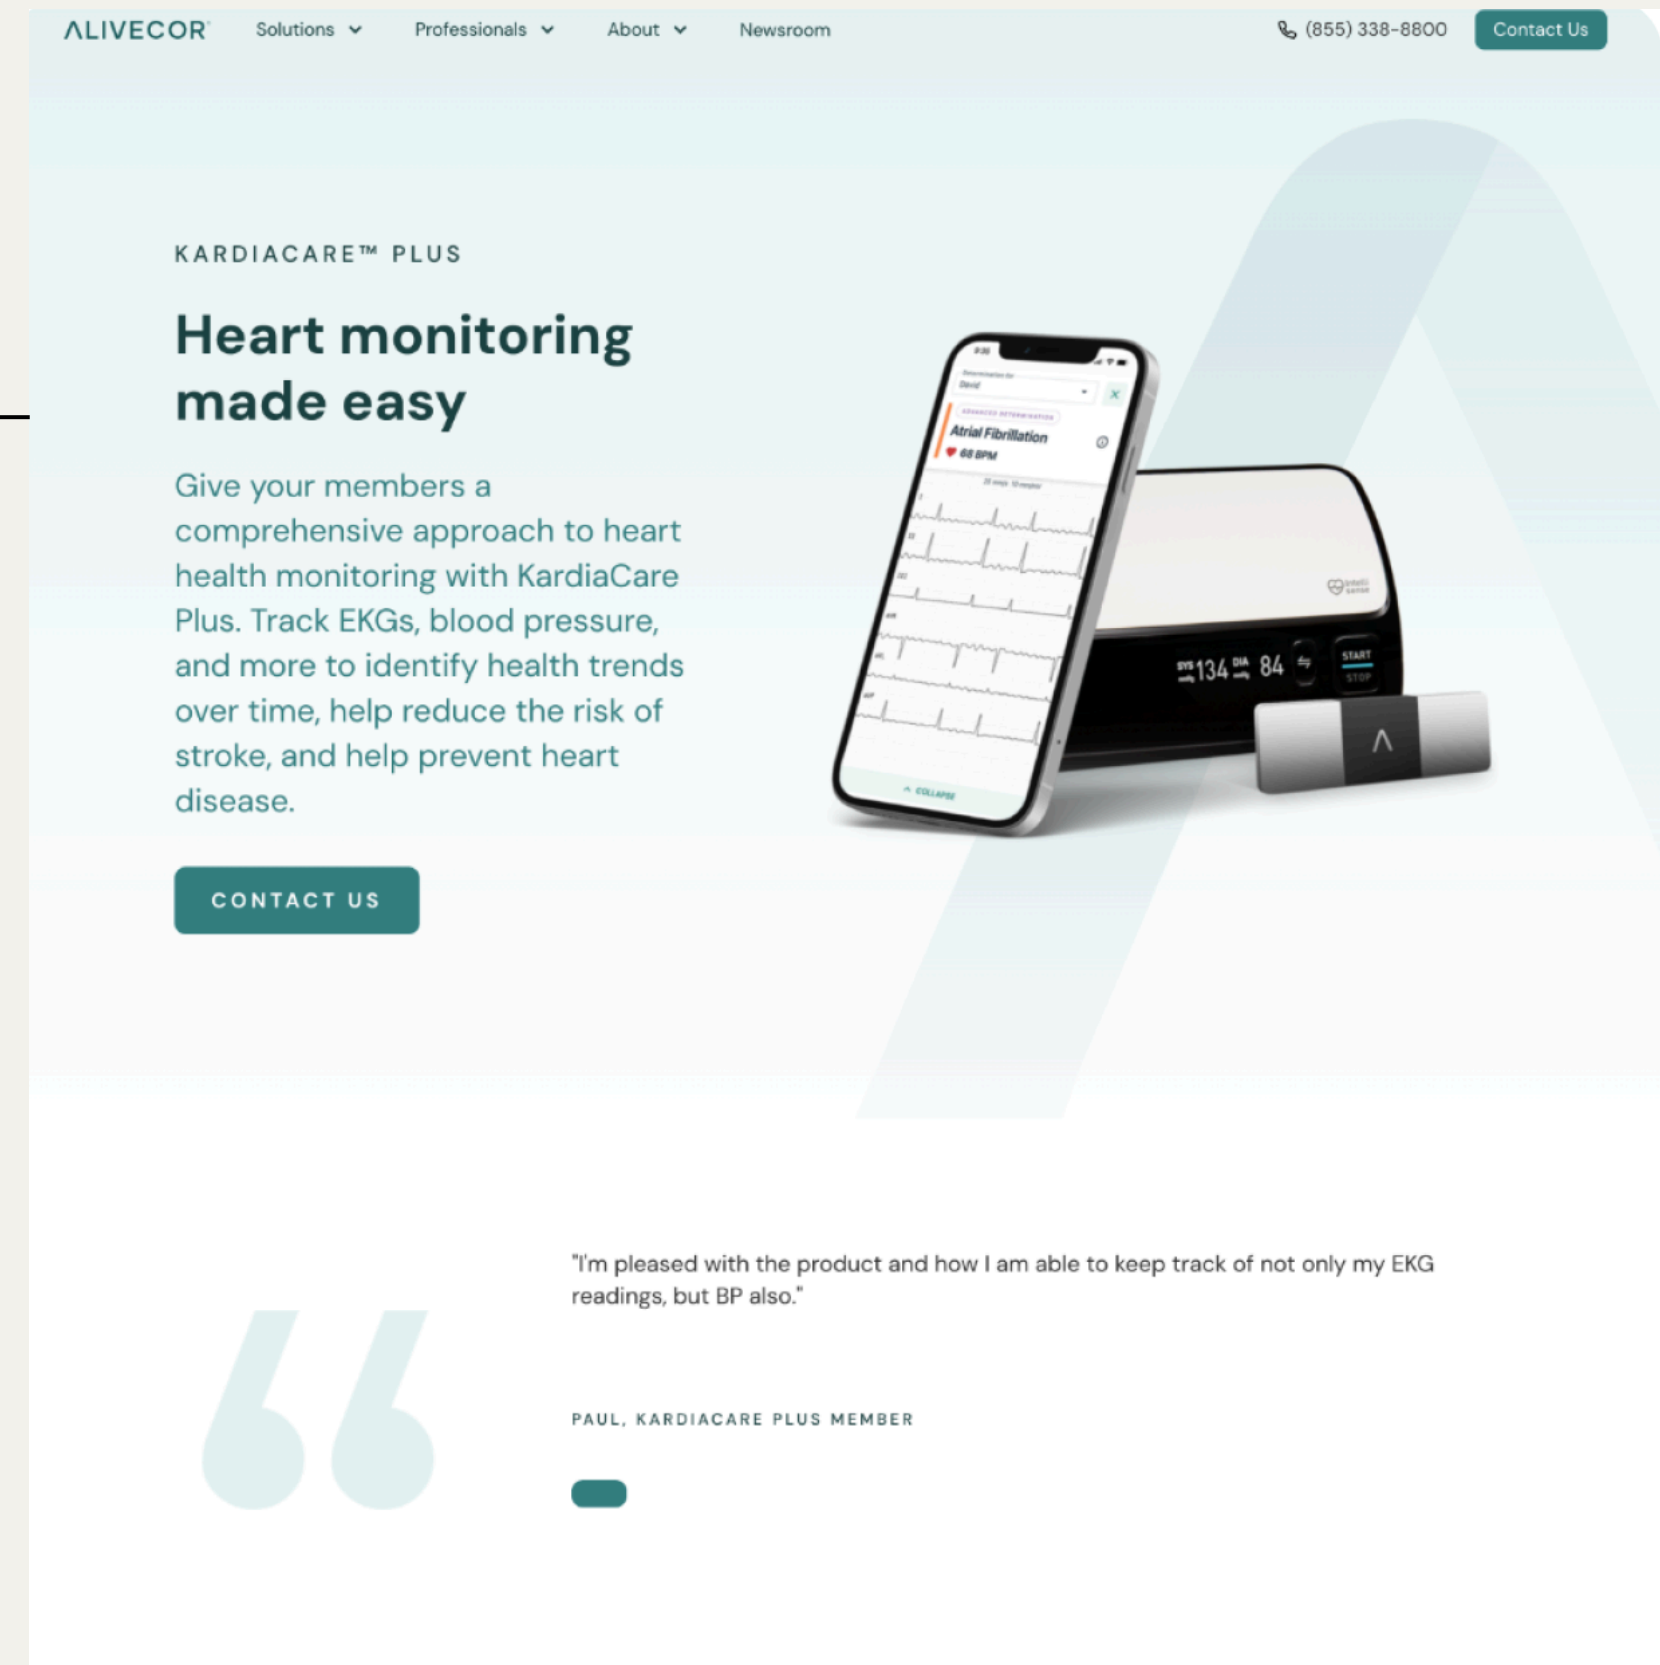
ALIVECOR

Solutions Professionals About Newsroom

(855) 338-8800

Contact Us

KARDIACARE™ PLUS

Heart monitoring made easy

Give your members a comprehensive approach to heart health monitoring with KardiaCare Plus. Track EKGs, blood pressure, and more to identify health trends over time, help reduce the risk of stroke, and help prevent heart disease.

CONTACT US

Atrial Fibrillation

68 BPM

COLLAPSE

SYS 134 DIA 84

START STOP

"I'm pleased with the product and how I am able to keep track of not only my EKG readings, but BP also."

PAUL, KARDIACARE PLUS MEMBER